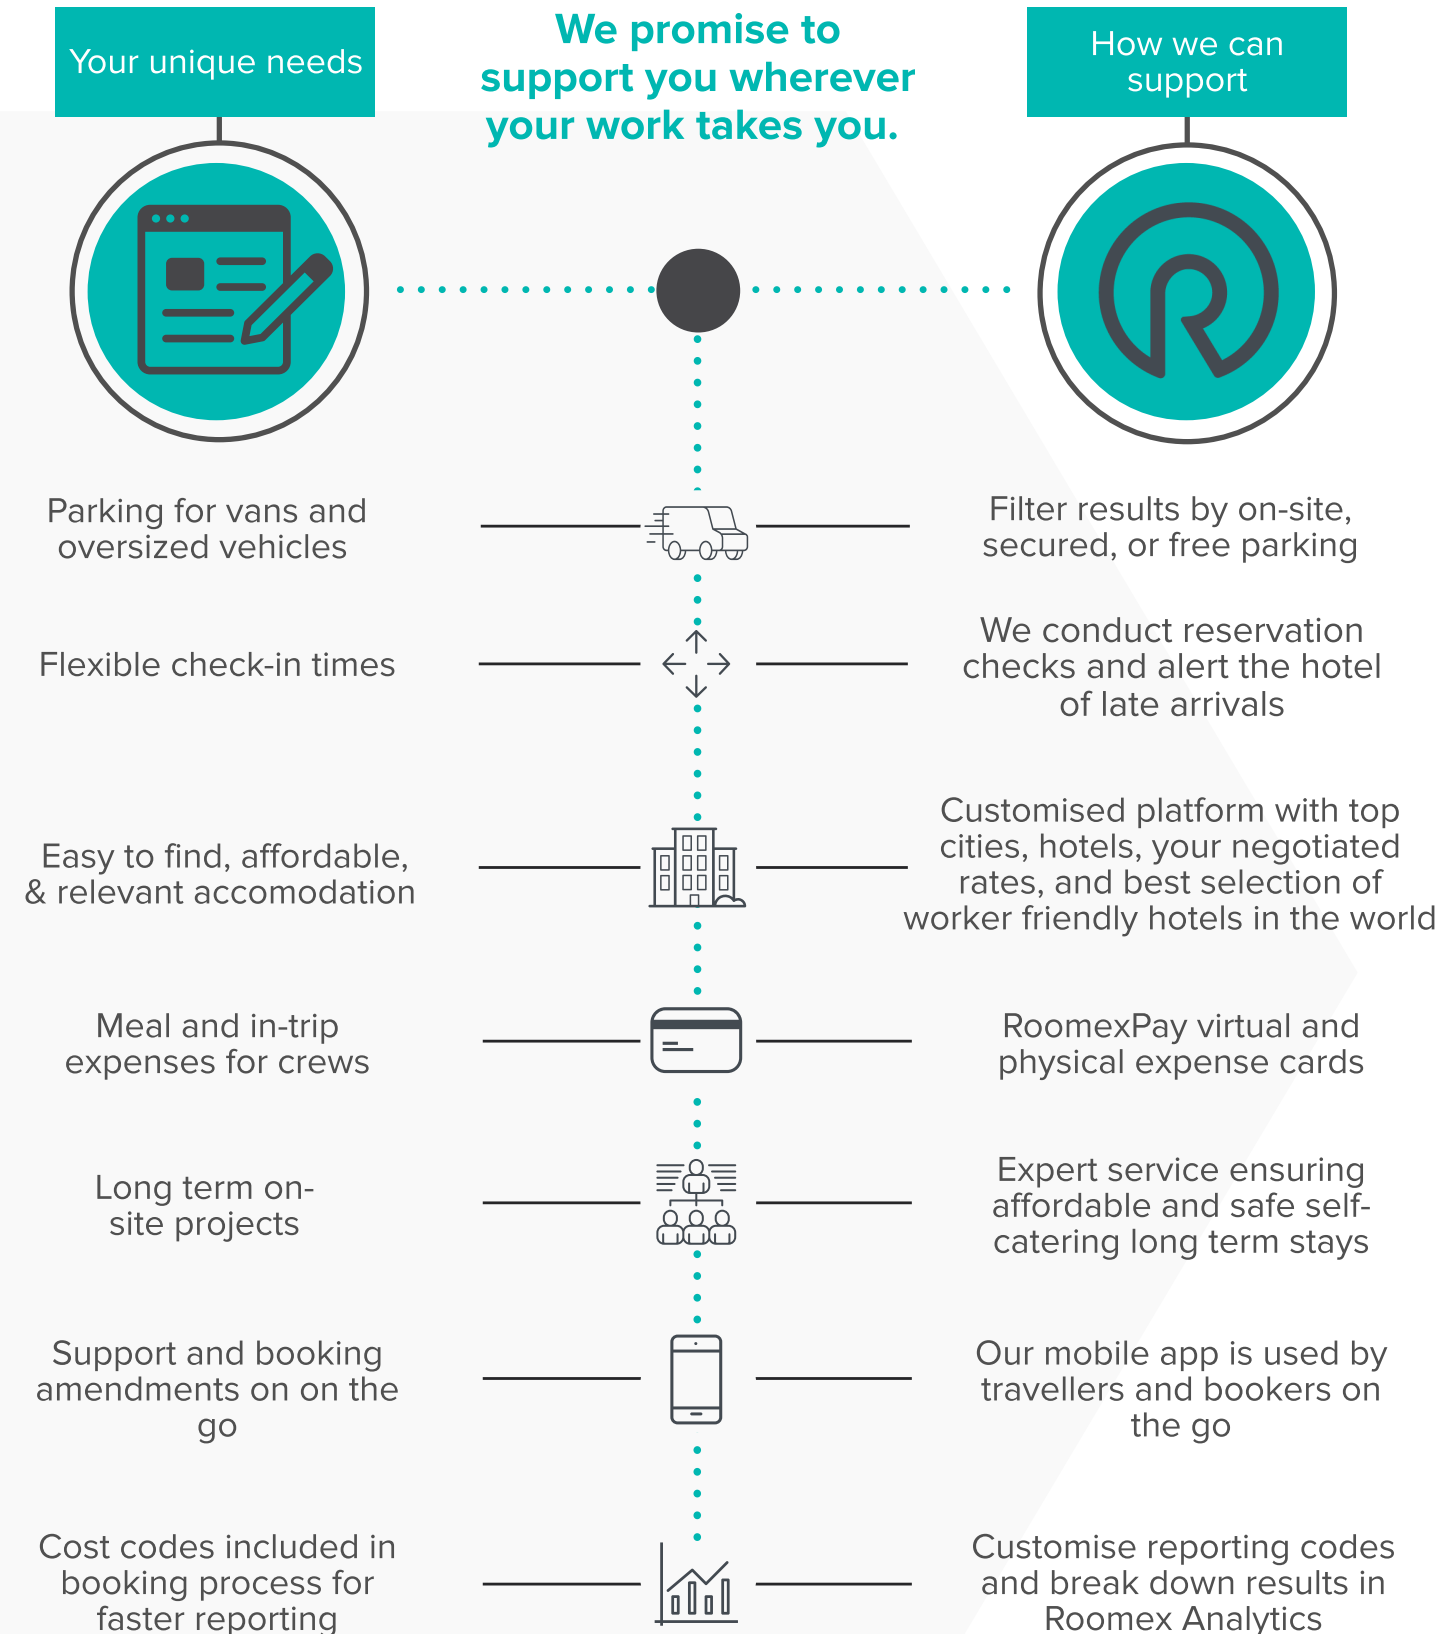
Your unique needs

We promise to support you wherever your work takes you.

How we can support

Parking for vans and oversized vehicles

Filter results by on-site, secured, or free parking

Flexible check-in times

We conduct reservation checks and alert the hotel of late arrivals

Easy to find, affordable, & relevant accomodation

Customised platform with top cities, hotels, your negotiated rates, and best selection of worker friendly hotels in the world

Meal and in-trip expenses for crews

RoomexPay virtual and physical expense cards

Long term on-site projects

Expert service ensuring affordable and safe self-catering long term stays

Support and booking amendments on on the go

Our mobile app is used by travellers and bookers on the go

Cost codes included in booking process for faster reporting

Customise reporting codes and break down results in Roomex Analytics